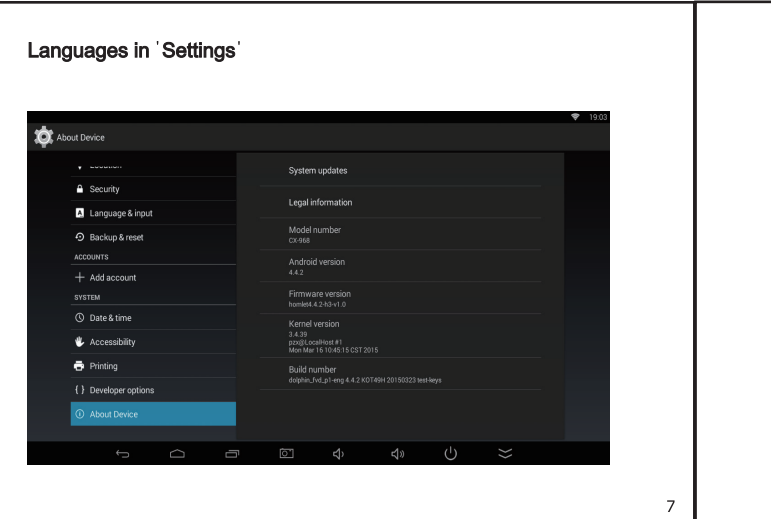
Languages in 'Settings'

19:03

About Device

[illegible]

Security

Language & input

Backup & reset

ACCOUNTS

+ Add account

SYSTEM

Date & time

Accessibility

Printing

{ } Developer options

About Device

System updates

Legal information

Model number
CX-968

Android version
4.4.2

Firmware version
homlet4.4.2-h3-v1.0

Kernel version
3.4.39
pzx@LocalHost #1
Mon Mar 16 10:45:15 CST 2015

Build number
dolphin_fvd_p1-eng 4.4.2 KOT49H 20150323 test-keys

7